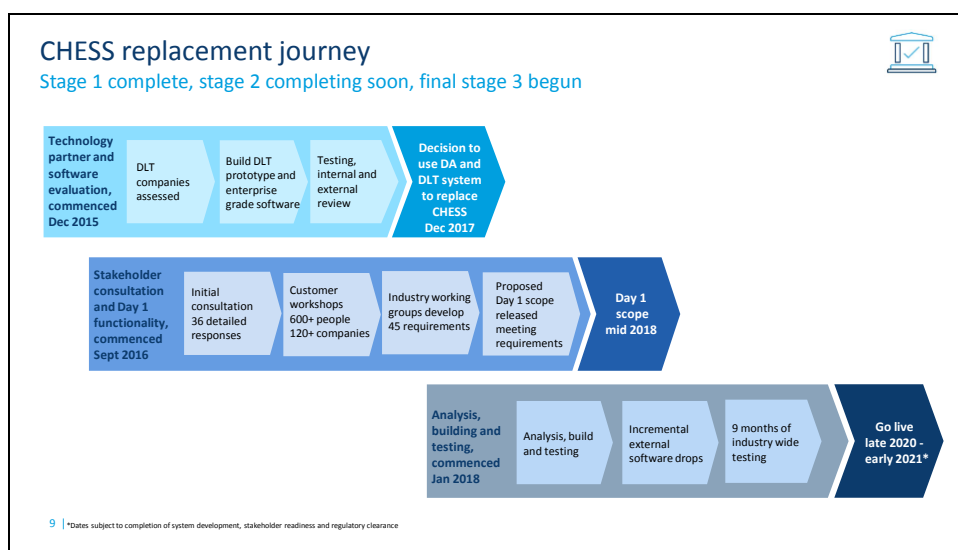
CHESS replacement journey
Stage 1 complete, stage 2 completing soon, final stage 3 begun

Technology partner and software evaluation, commenced Dec 2015

DLT companies assessed

Build DLT prototype and enterprise grade software

Testing, internal and external review

Decision to use DA and DLT system to replace CHESS Dec 2017

Stakeholder consultation and Day 1 functionality, commenced Sept 2016

Initial consultation 36 detailed responses

Customer workshops 600+ people 120+ companies

Industry working groups develop 45 requirements

Proposed Day 1 scope released meeting requirements

Day 1 scope mid 2018

Analysis, building and testing, commenced Jan 2018

Analysis, build and testing

Incremental external software drops

9 months of industry wide testing

Go live late 2020 - early 2021*

9 | *Dates subject to completion of system development, stakeholder readiness and regulatory clearance